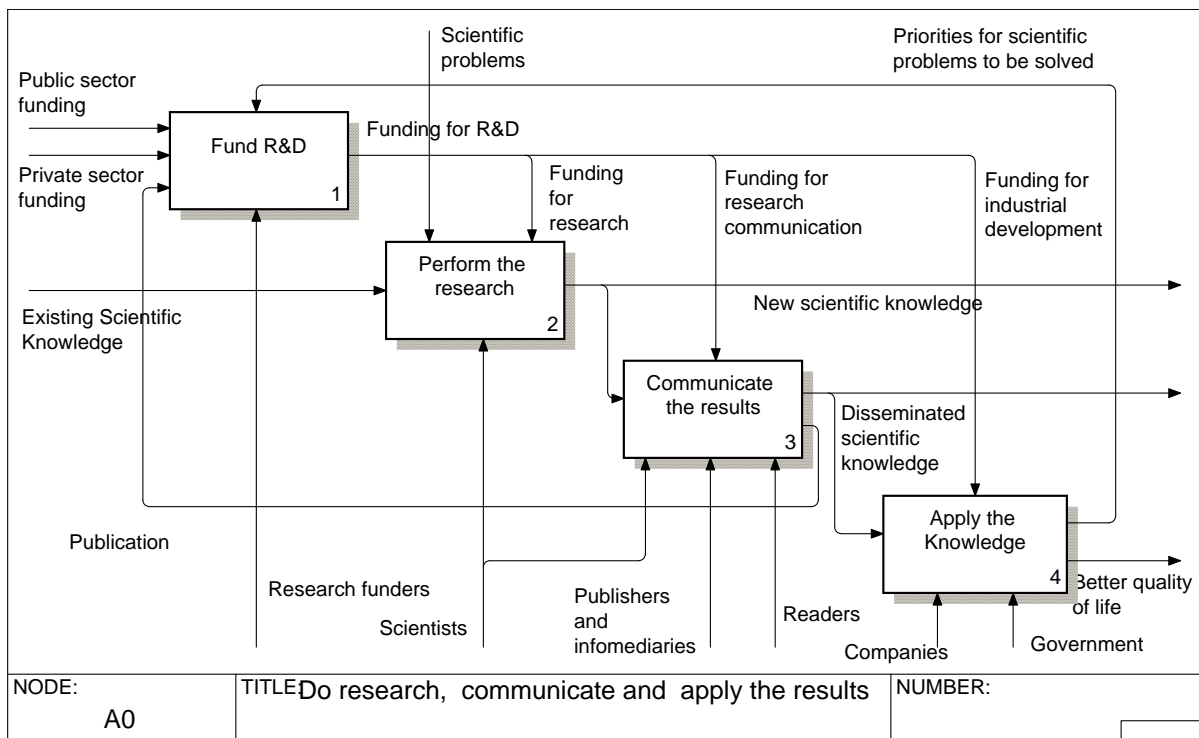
Scientific problems

Priorities for scientific problems to be solved

Public sector funding

Private sector funding

Fund R&D

1

Funding for R&D

Funding for research

Funding for research communication

Funding for industrial development

Perform the research

2

Existing Scientific Knowledge

New scientific knowledge

Communicate the results

3

Disseminated scientific knowledge

Apply the Knowledge

4

Better quality of life

Publication

Research funders

Scientists

Publishers and infomediaries

Readers

Companies

Government

| NODE: A0 | TITLE: Do research, communicate and apply the results | NUMBER: |
|---|---|---|